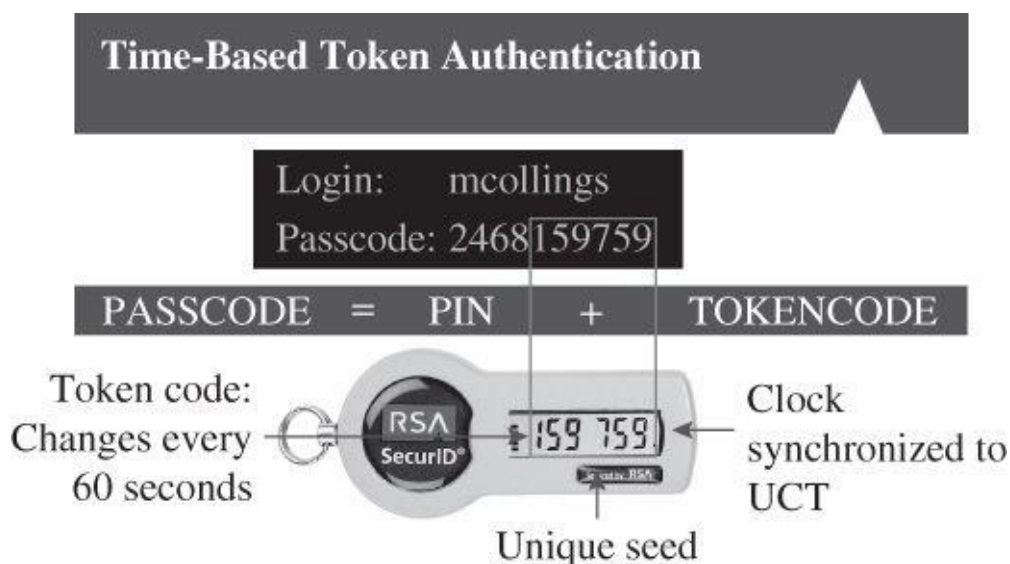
Time-Based Token Authentication

Login: mcollings
Passcode: 2468159759

PASSCODE = PIN + TOKENCODE

Token code: Changes every 60 seconds

RSA SecurID®

159 759

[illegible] RSA

Clock synchronized to UCT

Unique seed